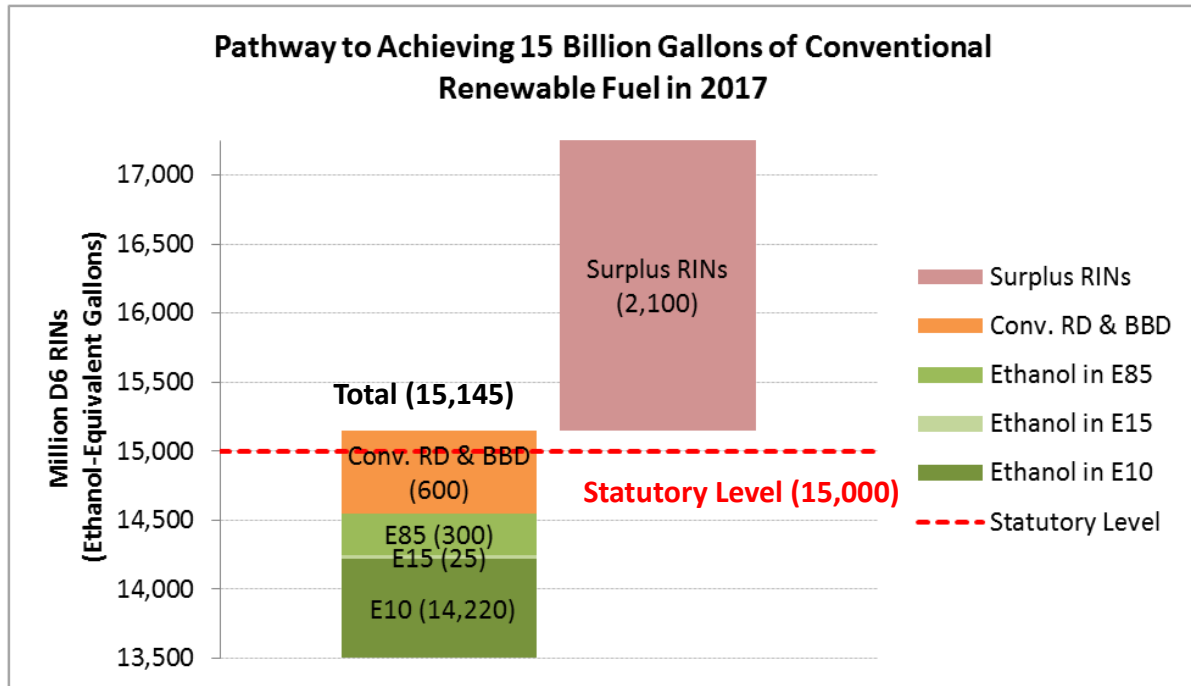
Pathway to Achieving 15 Billion Gallons of Conventional Renewable Fuel in 2017

Million D6 RINs (Ethanol-Equivalent Gallons)

17,000
16,500
16,000
15,500
15,000
14,500
14,000
13,500

Surplus RINs (2,100)

Total (15,145)

Conv. RD & BBD (600)

E85 (300)
E15 (25)
E10 (14,220)

Statutory Level (15,000)

Surplus RINs
Conv. RD & BBD
Ethanol in E85
Ethanol in E15
Ethanol in E10
Statutory Level